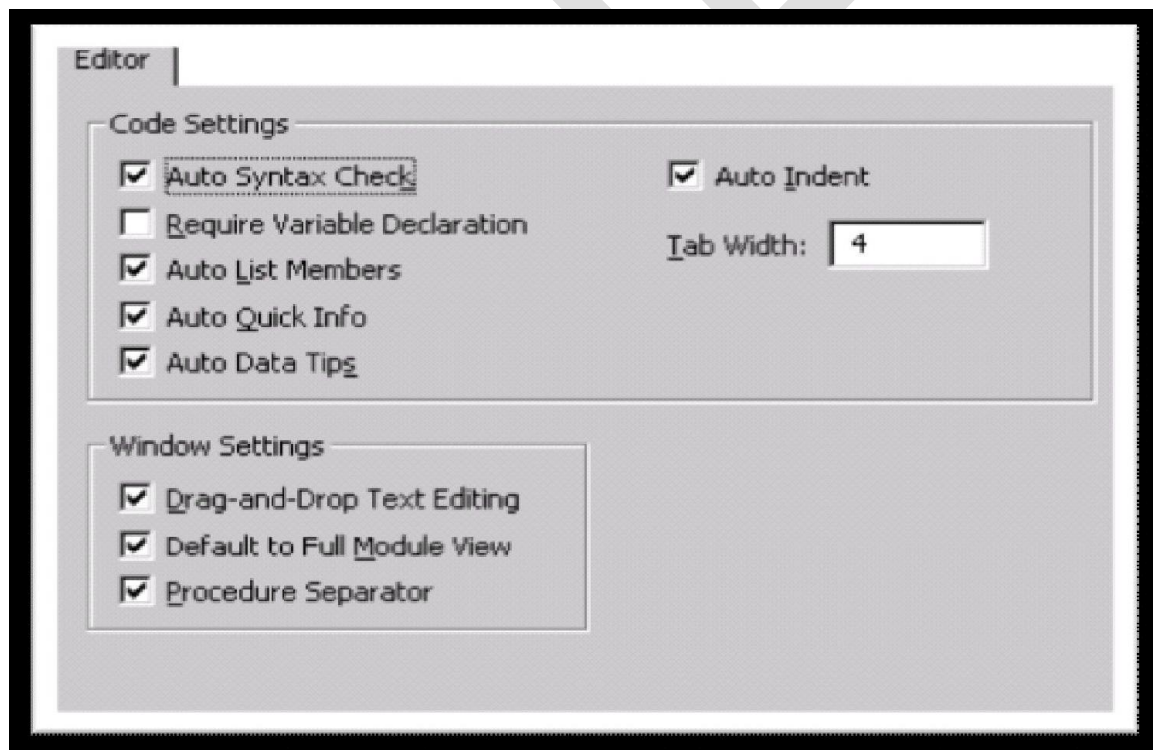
Editor

Code Settings

Auto Syntax Check
Require Variable Declaration
Auto List Members
Auto Quick Info
Auto Data Tips

Auto Indent
Tab Width: 4

Window Settings

Drag-and-Drop Text Editing
Default to Full Module View
Procedure Separator